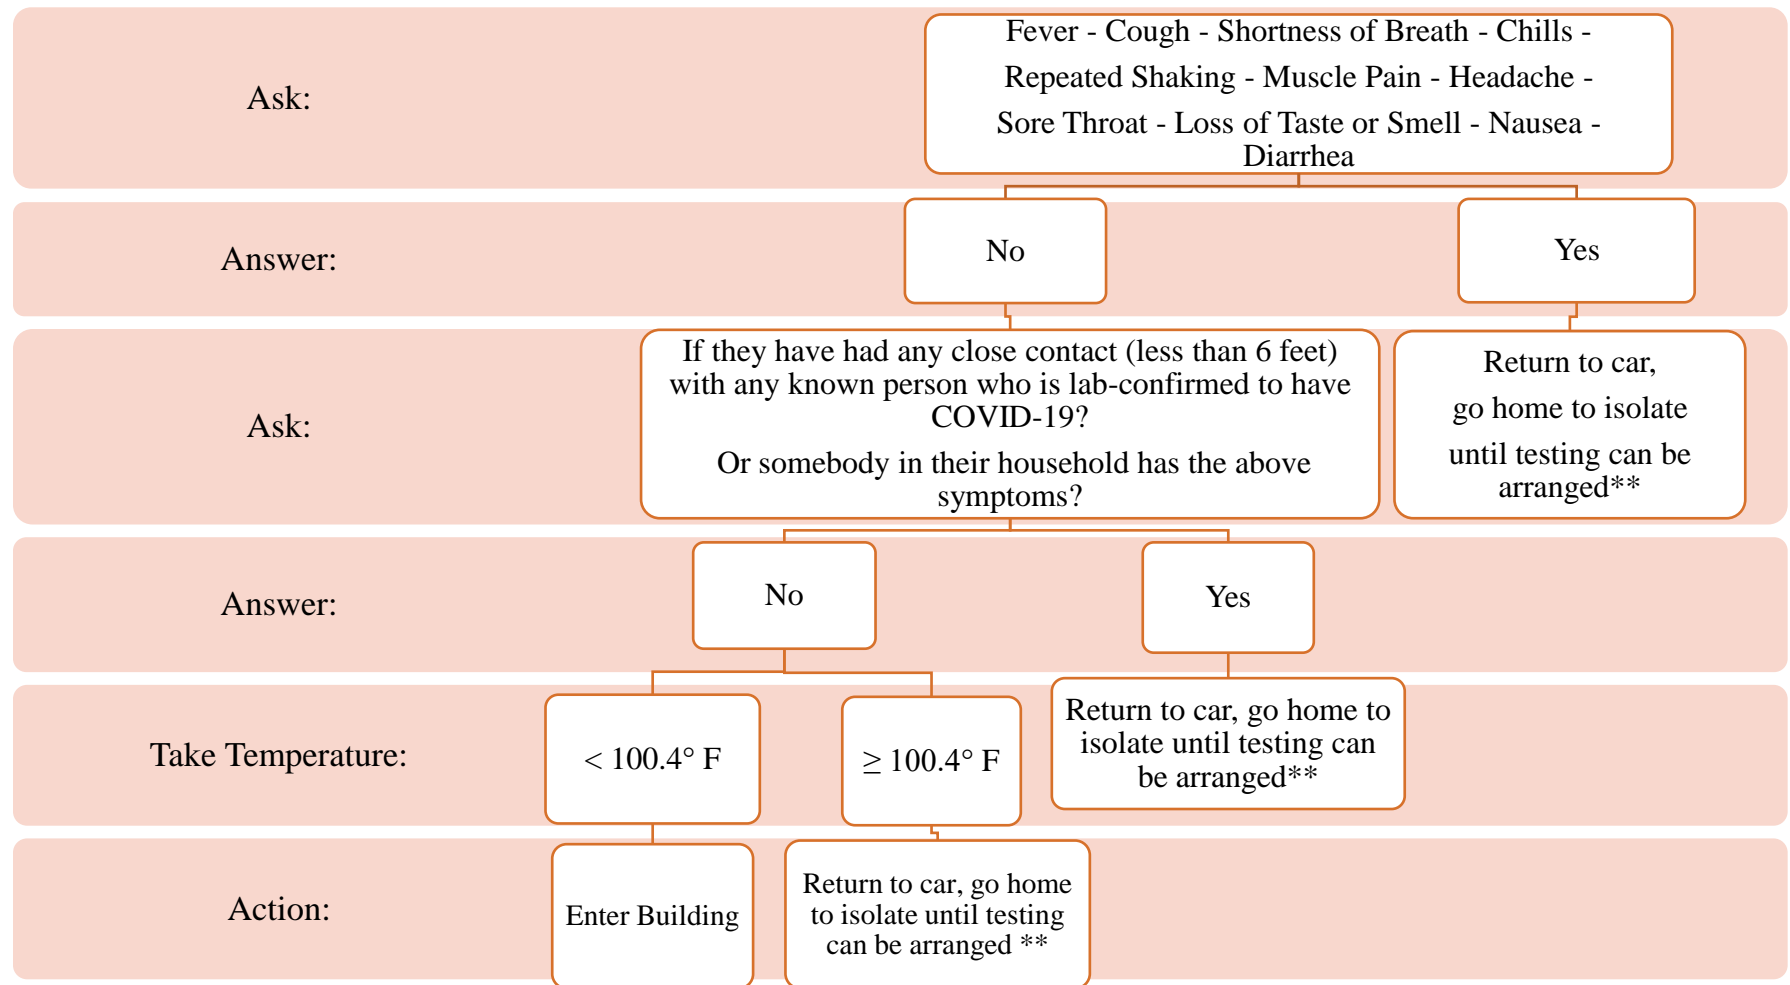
Ask:

Fever - Cough - Shortness of Breath - Chills - Repeated Shaking - Muscle Pain - Headache - Sore Throat - Loss of Taste or Smell - Nausea - Diarrhea

Answer:

No

Yes

Ask:

If they have had any close contact (less than 6 feet) with any known person who is lab-confirmed to have COVID-19?

Or somebody in their household has the above symptoms?

Return to car, go home to isolate until testing can be arranged**

Answer:

No

Yes

Take Temperature:

$< 100.4°$ F

$\geq 100.4°$ F

Return to car, go home to isolate until testing can be arranged**

Action:

Enter Building

Return to car, go home to isolate until testing can be arranged **